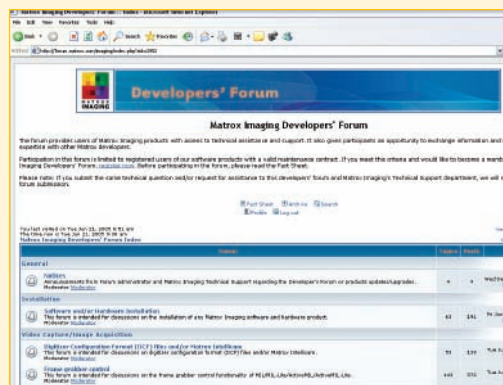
Matrox Imaging Developers' Forum :: Index - Microsoft Internet Explorer

File Edit View Favorites Tools Help

Back Search Favorites

http://forum.matrox.com/imaging/index.php?sid=1992

MATROX IMAGING

Developers' Forum

Matrox Imaging Developers' Forum

The forum provides users of Matrox Imaging products with access to technical assistance and support. It also gives participants an opportunity to exchange information and expertise with other Matrox developers.

Participation in this forum is limited to registered users of our software products with a valid maintenance contract. If you meet this criteria and would like to become a member of Matrox Imaging Developers' Forum, register now. Before participating in the forum, please read the Fact Sheet.

Please note: If you submit the same technical question and/or request for assistance to this developers' forum and Matrox Imaging's Technical Support department, we will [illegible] forum submission.

Fact Sheet Archive Search
Profile Log out

You last visited on Tue Jun 21, 2005 8:51 am
The time now is Tue Jun 21, 2005 9:08 am
Matrox Imaging Developers' Forum Index

| | Forum | Topics | Posts | |
|---|---|---|---|---|
| General | | | | |
| | Notices
Announcements from the forum's administrator and Matrox Imaging Technical Support regarding the Developers' forum or products updates/upgrades.
Moderator Moderator | 4 | 4 | Wed Fe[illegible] |
| Installation | | | | |
| | Software and/or Hardware installation
This forum is intended for discussions on the installation of any Matrox Imaging software and hardware product.
Moderator Moderator | 62 | 191 | Fri Jun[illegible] |
| Video Capture/Image Acquisition | | | | |
| | Digitizer Configuration Format (DCF) files and/or Matrox Intellicam
This forum is intended for discussions on digitizer configuration format (DCF) files and/or Matrox Intellicam.
Moderator Moderator | 53 | 139 | Tue Ju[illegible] |
| | Frame grabber control
This forum is intended for discussions on the frame grabber control functionality of MIL/MIL-Lite/ActiveMIL/ActiveMIL-Lite.
Moderator Moderator | 144 | 331 | Tue Ju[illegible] |